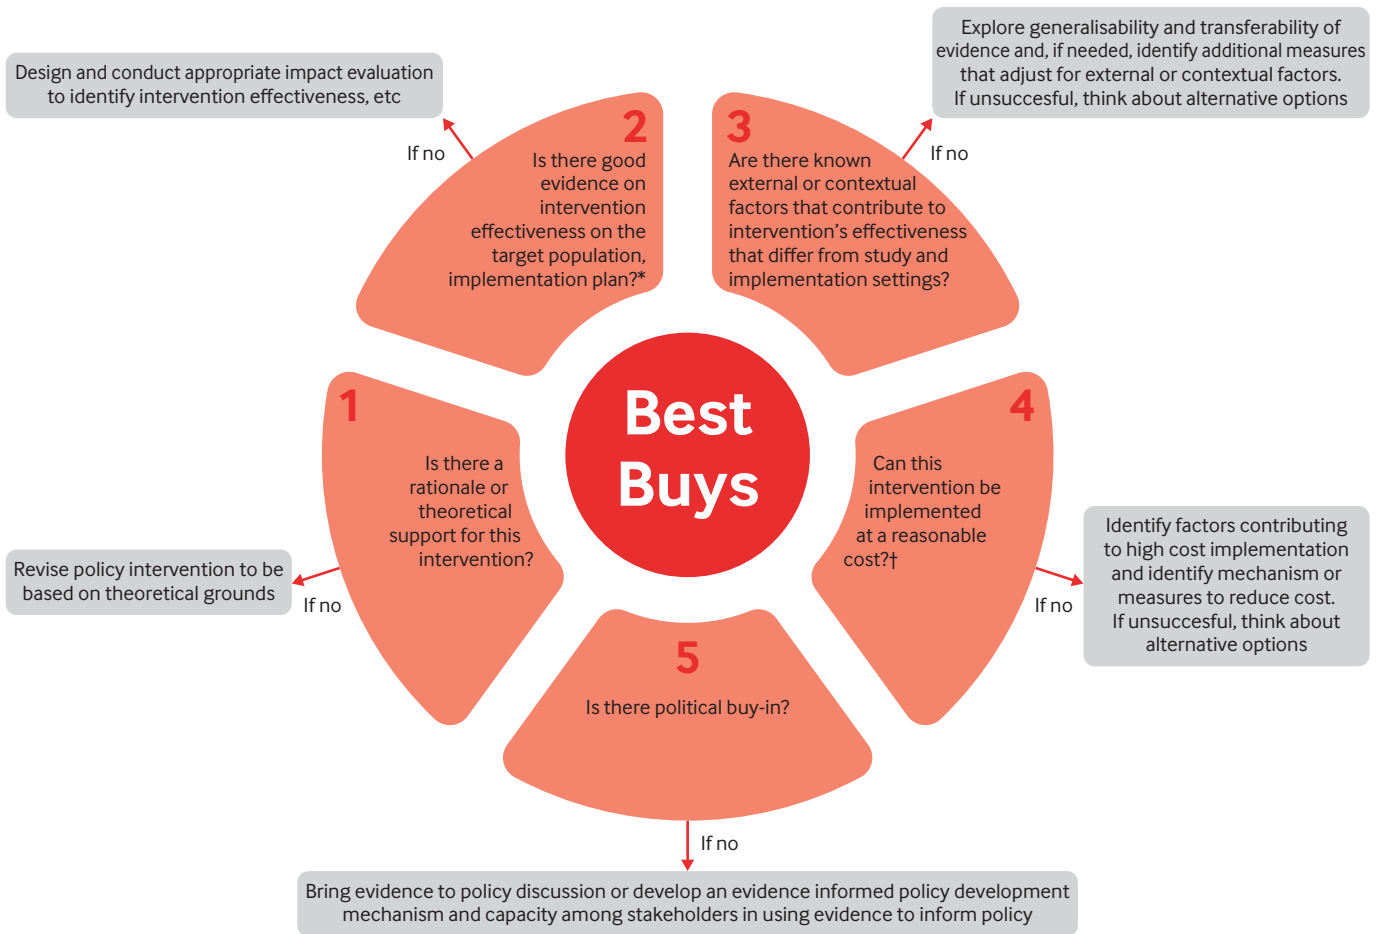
Best Buys

1
Is there a rationale or theoretical support for this intervention?

If no

Revise policy intervention to be based on theoretical grounds

2
Is there good evidence on intervention effectiveness on the target population, implementation plan?*

If no

Design and conduct appropriate impact evaluation to identify intervention effectiveness, etc

3
Are there known external or contextual factors that contribute to intervention's effectiveness that differ from study and implementation settings?

If no

Explore generalisability and transferability of evidence and, if needed, identify additional measures that adjust for external or contextual factors. If unsuccesful, think about alternative options

4
Can this intervention be implemented at a reasonable cost?†

If no

Identify factors contributing to high cost implementation and identify mechanism or measures to reduce cost. If unsuccesful, think about alternative options

5
Is there political buy-in?

If no

Bring evidence to policy discussion or develop an evidence informed policy development mechanism and capacity among stakeholders in using evidence to inform policy